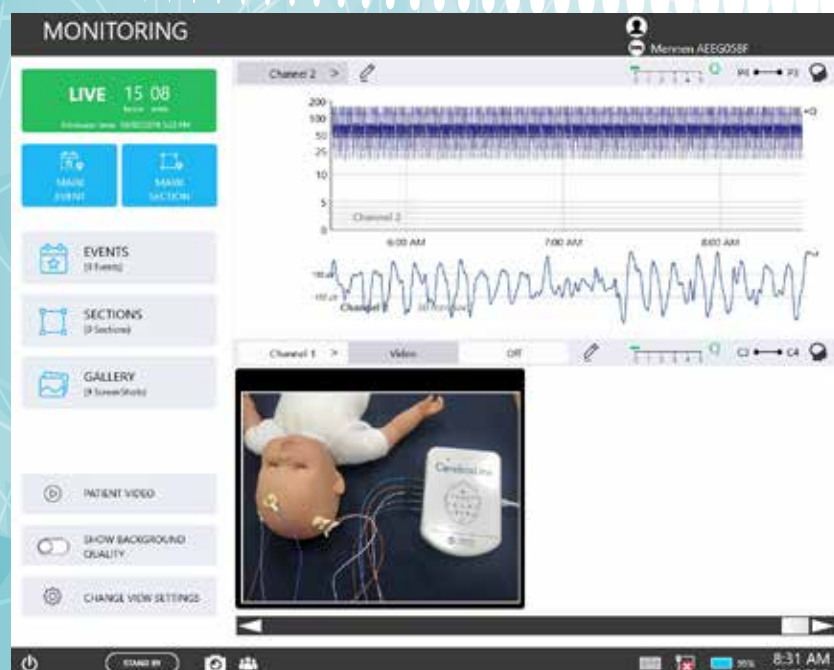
MONITORING

Mennen AEEG058F

LIVE 15 08
hours mins
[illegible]

MARK EVENT

MARK SECTION

EVENTS
(3 Events)

SECTIONS
(3 Sections)

GALLERY
(3 ScreenShots)

PATIENT VIDEO

SHOW BACKGROUND QUALITY

CHANGE VIEW SETTINGS

Channel 2 >

P4 P3

200
100
50
25
10
5
0

Channel 2

6:00 AM
7:00 AM
8:00 AM

Channel 2

Channel 1 >
Video
Off

C3 C4

CerebraLine

STAND BY

8:31 AM